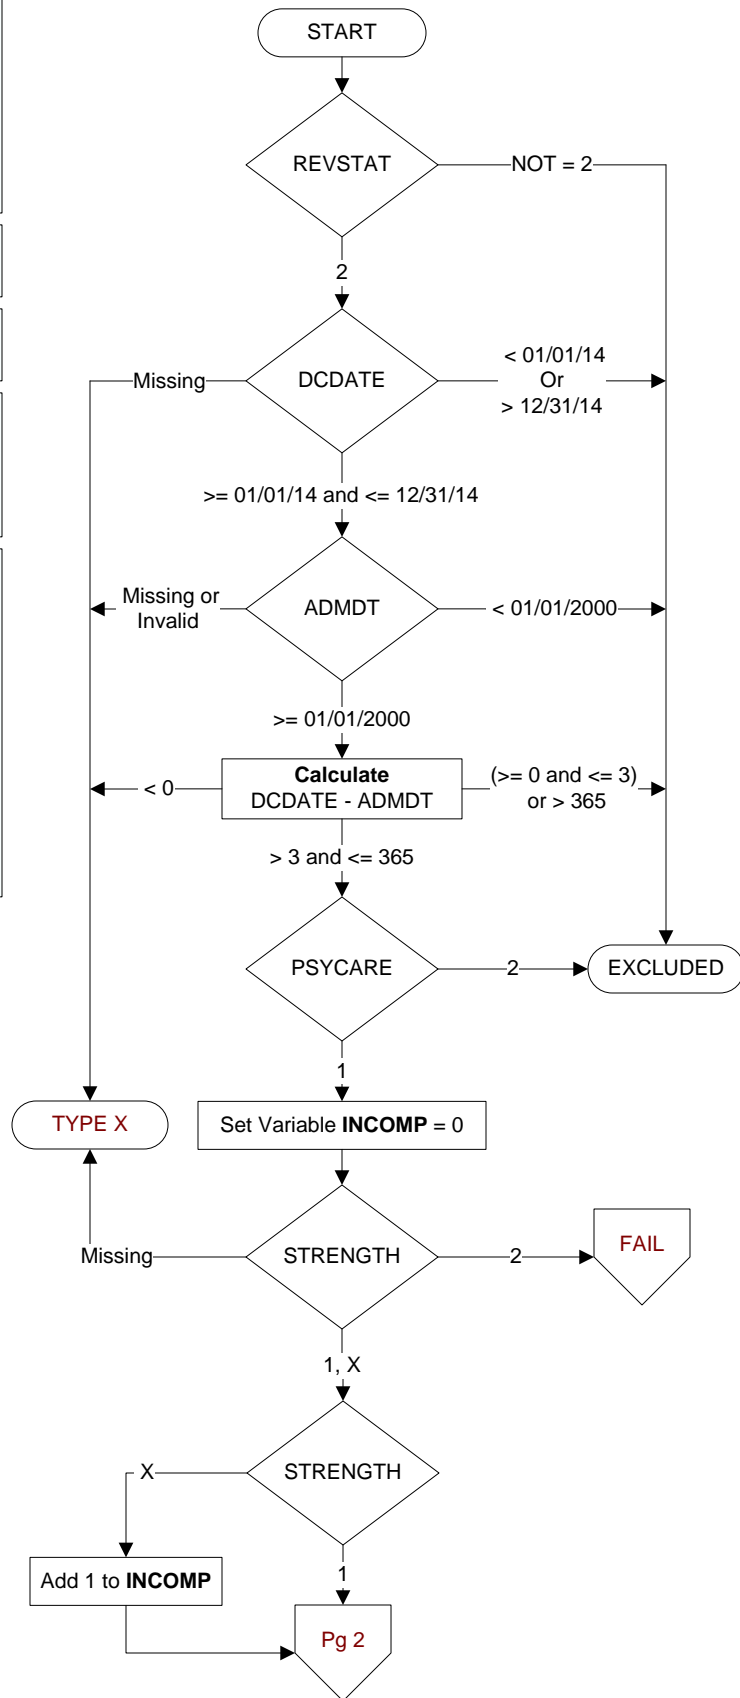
START

REVSTAT

NOT = 2

2

Missing

DCDATE

< 01/01/14
Or
> 12/31/14

>= 01/01/14 and <= 12/31/14

Missing or Invalid

ADMDT

< 01/01/2000

>= 01/01/2000

< 0

**Calculate**
DCDATE - ADMDT

(>= 0 and <= 3) or > 365

> 3 and <= 365

PSYCARE

2

EXCLUDED

1

TYPE X

Set Variable **INCOMP** = 0

Missing

STRENGTH

2

FAIL

1, X

X

STRENGTH

Add 1 to **INCOMP**

1

Pg 2